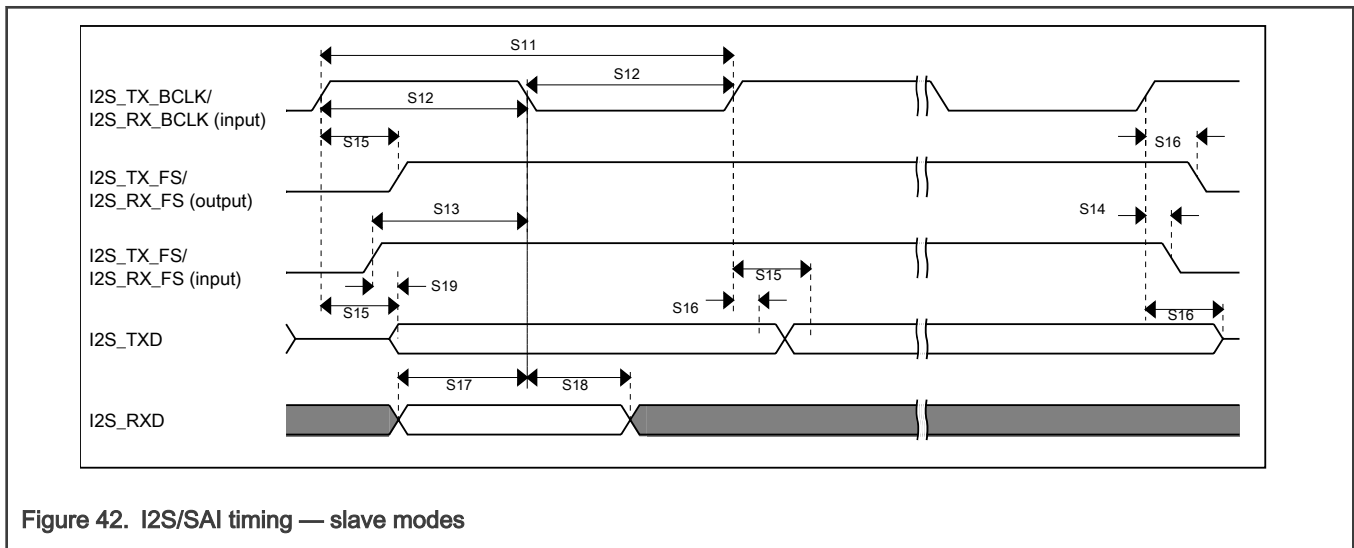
S11

S12

I2S_TX_BCLK/
I2S_RX_BCLK (input)

S12

S15

S16

I2S_TX_FS/
I2S_RX_FS (output)

S13

S14

I2S_TX_FS/
I2S_RX_FS (input)

S19

S15

S15

S16

S16

I2S_TXD

S17

S18

I2S_RXD

Figure 42. I2S/SAI timing — slave modes